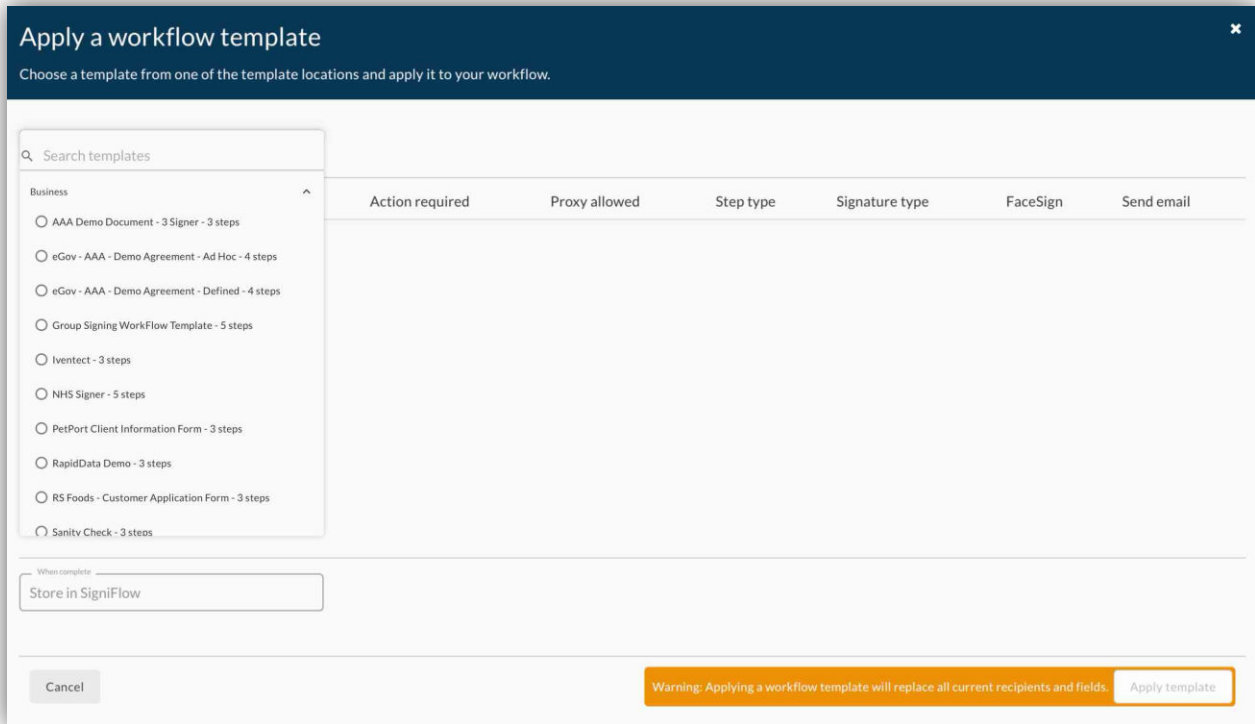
Apply a workflow template

Choose a template from one of the template locations and apply it to your workflow.

Search templates

Business

AAA Demo Document - 3 Signer - 3 steps

eGov - AAA - Demo Agreement - Ad Hoc - 4 steps

eGov - AAA - Demo Agreement - Defined - 4 steps

Group Signing WorkFlow Template - 5 steps

Iventect - 3 steps

NHS Signer - 5 steps

PetPort Client Information Form - 3 steps

RapidData Demo - 3 steps

RS Foods - Customer Application Form - 3 steps

Sanity Check - 3 steps

| Action required | Proxy allowed | Step type | Signature type | FaceSign | Send email |
|---|---|---|---|---|---|

When complete
Store in SigniFlow

Cancel

Warning: Applying a workflow template will replace all current recipients and fields.

Apply template